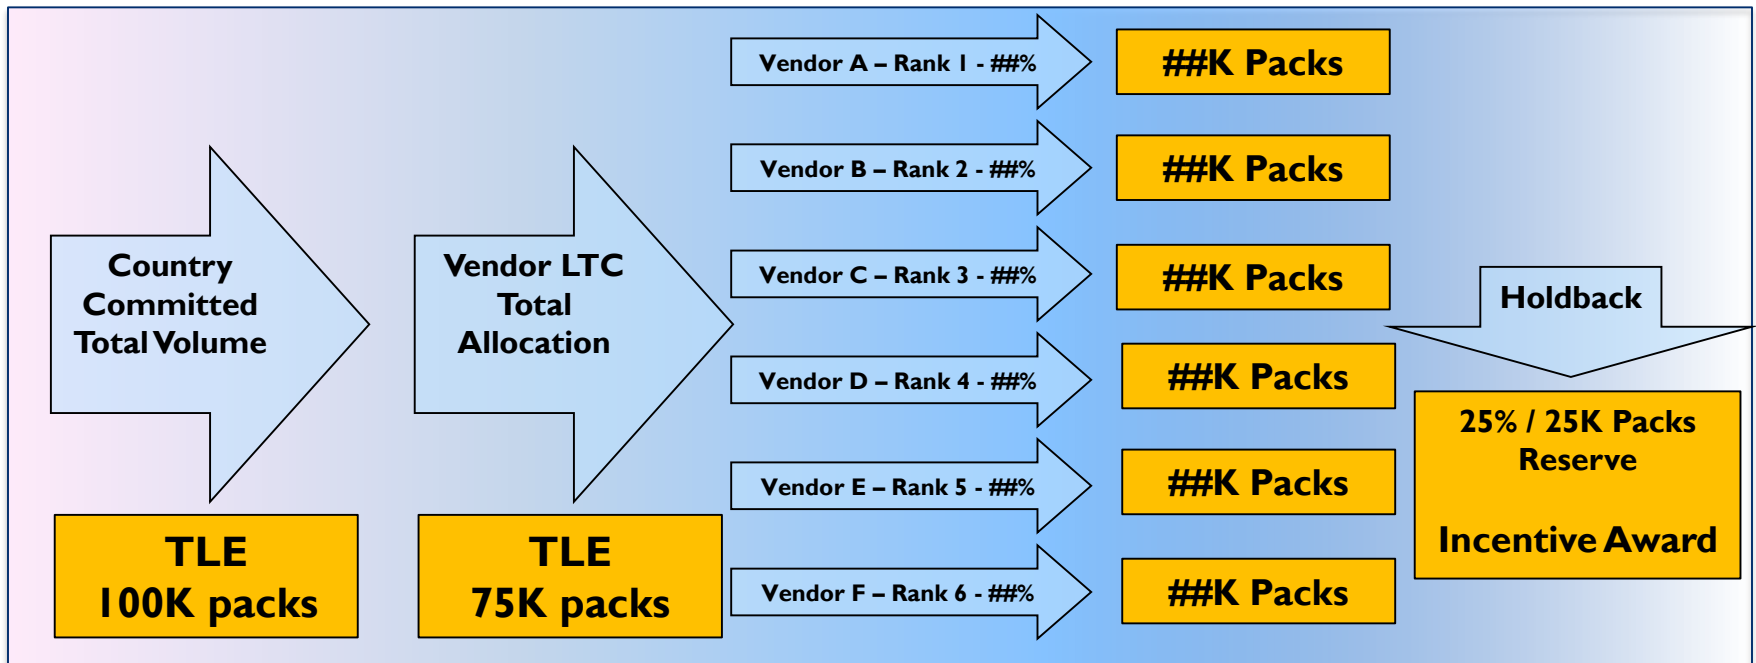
Country Committed Total Volume

TLE
100K packs

Vendor LTC Total Allocation

TLE
75K packs

Vendor A – Rank 1 - ##%

##K Packs

Vendor B – Rank 2 - ##%

##K Packs

Vendor C – Rank 3 - ##%

##K Packs

Vendor D – Rank 4 - ##%

##K Packs

Vendor E – Rank 5 - ##%

##K Packs

Vendor F – Rank 6 - ##%

##K Packs

Holdback

25% / 25K Packs
Reserve

Incentive Award